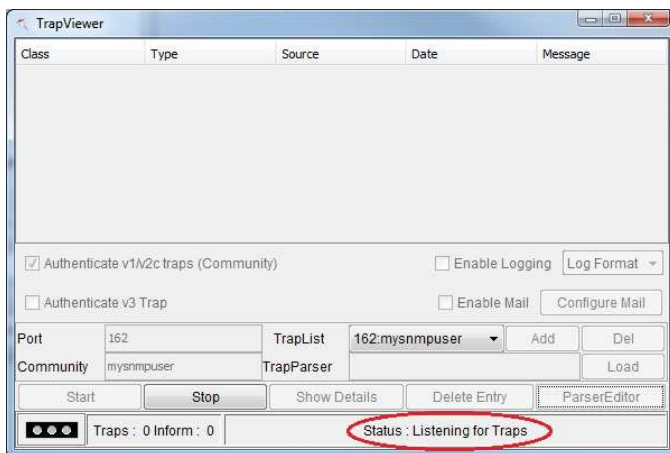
TrapViewer

| Class | Type | Source | Date | Message |
|---|---|---|---|---|

Authenticate v1/v2c traps (Community)

Enable Logging

Log Format

Authenticate v3 Trap

Enable Mail

Configure Mail

Port 162

TrapList 162:mysnmpuser

Add

Del

Community mysnmpuser

TrapParser

Load

Start

Stop

Show Details

Delete Entry

ParserEditor

Traps : 0 Inform : 0

Status : Listening for Traps